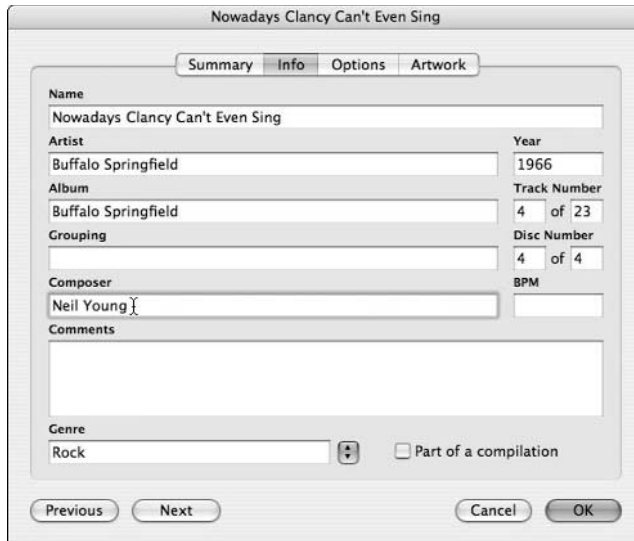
Nowadays Clancy Can't Even Sing

Summary | Info | Options | Artwork

Name
Nowadays Clancy Can't Even Sing

Artist
Buffalo Springfield

Year
1966

Album
Buffalo Springfield

Track Number
4 of 23

Grouping

Disc Number
4 of 4

Composer
Neil Young

BPM

Comments

Genre
Rock

Part of a compilation

Previous | Next | Cancel | OK